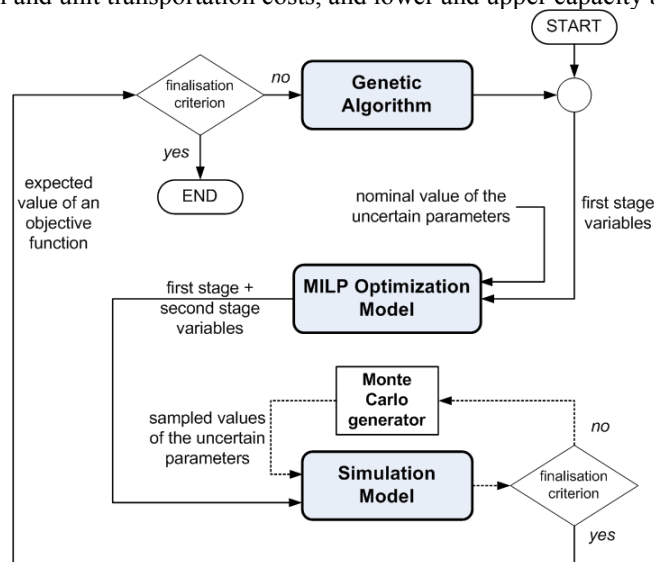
l and unit transportation costs, and lower and upper capacity o

START

finalisation criterion

no

Genetic Algorithm

yes

END

expected value of an objective function

nominal value of the uncertain parameters

first stage variables

first stage + second stage variables

MILP Optimization Model

Monte Carlo generator

sampled values of the uncertain parameters

no

Simulation Model

finalisation criterion

yes